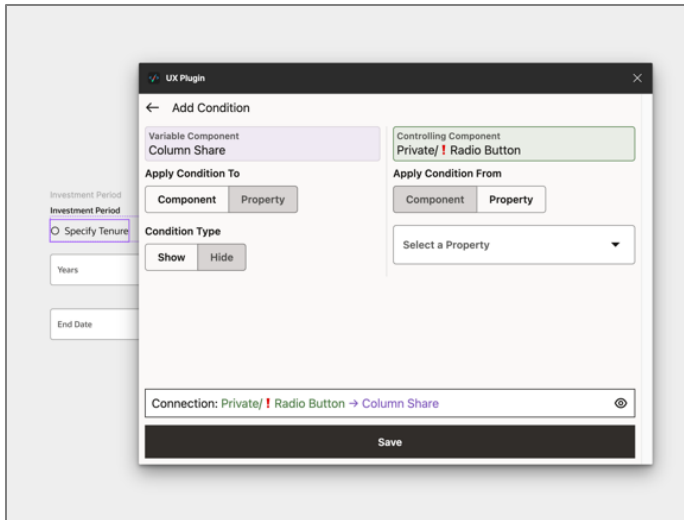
Investment Period
Investment Period
Specify Tenure
Years
End Date

UX Plugin
×
← Add Condition

Variable Component
Column Share

Controlling Component
Private/ ! Radio Button

Apply Condition To
Component Property

Apply Condition From
Component Property

Condition Type
Show Hide

Select a Property

Connection: Private/ ! Radio Button → Column Share

Save